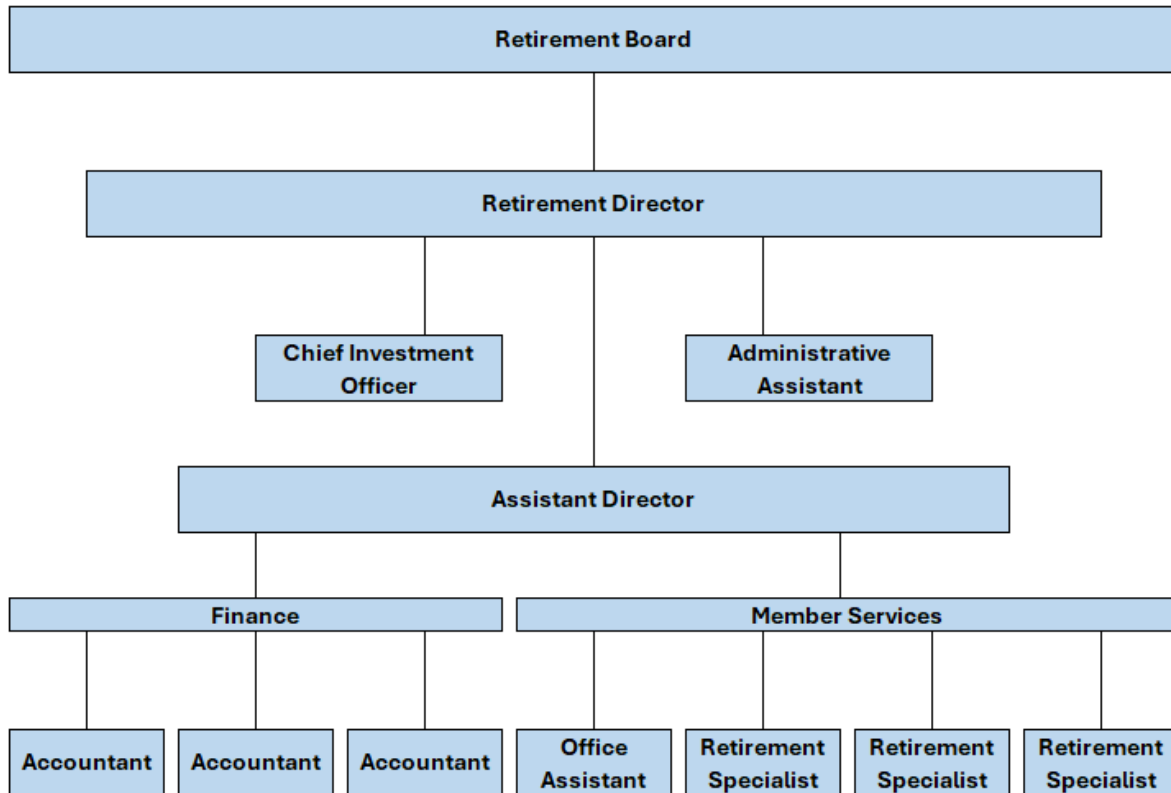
Retirement Board

Retirement Director

Chief Investment Officer

Administrative Assistant

Assistant Director

Finance

Member Services

Accountant

Accountant

Accountant

Office Assistant

Retirement Specialist

Retirement Specialist

Retirement Specialist